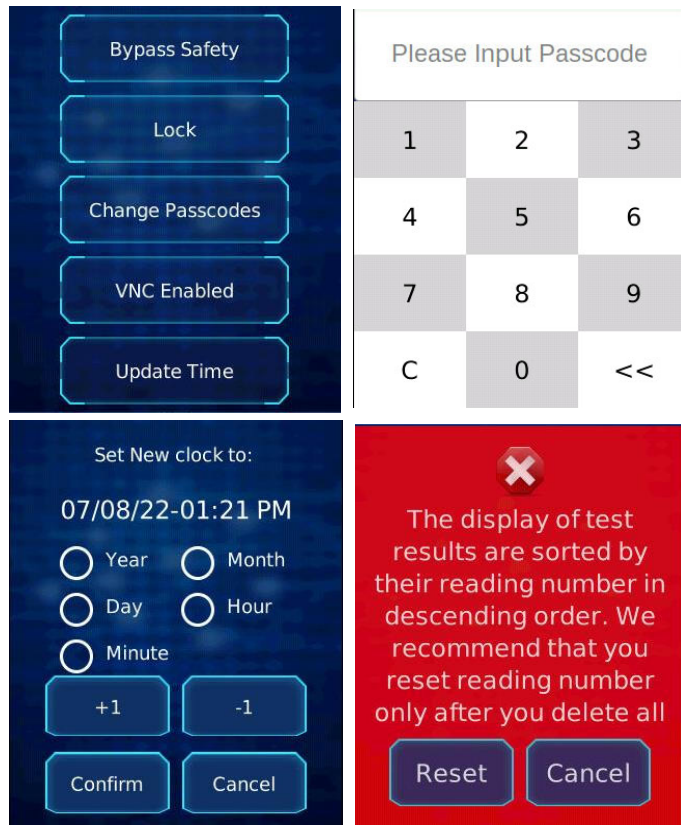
Bypass Safety

Lock

Change Passcodes

VNC Enabled

Update Time

Please Input Passcode

| 1 | 2 | 3 |
|---|---|---|
| 4 | 5 | 6 |
| 7 | 8 | 9 |
| C | 0 | << |

Set New clock to:

07/08/22-01:21 PM

Year Month

Day Hour

Minute

+1 -1

Confirm Cancel

The display of test results are sorted by their reading number in descending order. We recommend that you reset reading number only after you delete all

Reset Cancel